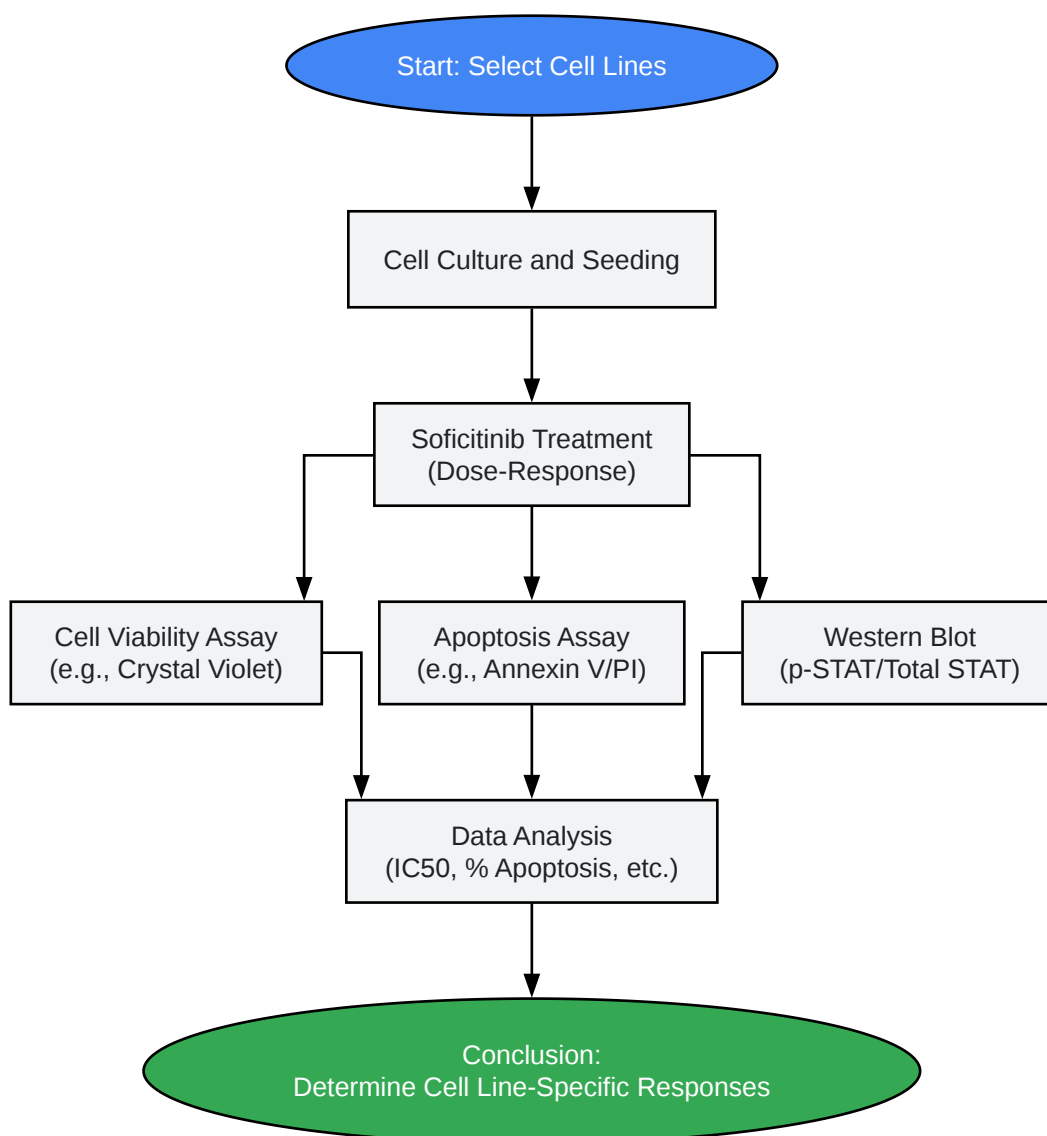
Start: Select Cell Lines

Cell Culture and Seeding

Soficitinib Treatment
(Dose-Response)

Cell Viability Assay
(e.g., Crystal Violet)

Apoptosis Assay
(e.g., Annexin V/PI)

Western Blot
(p-STAT/Total STAT)

Data Analysis
(IC50, % Apoptosis, etc.)

Conclusion:
Determine Cell Line-Specific Responses